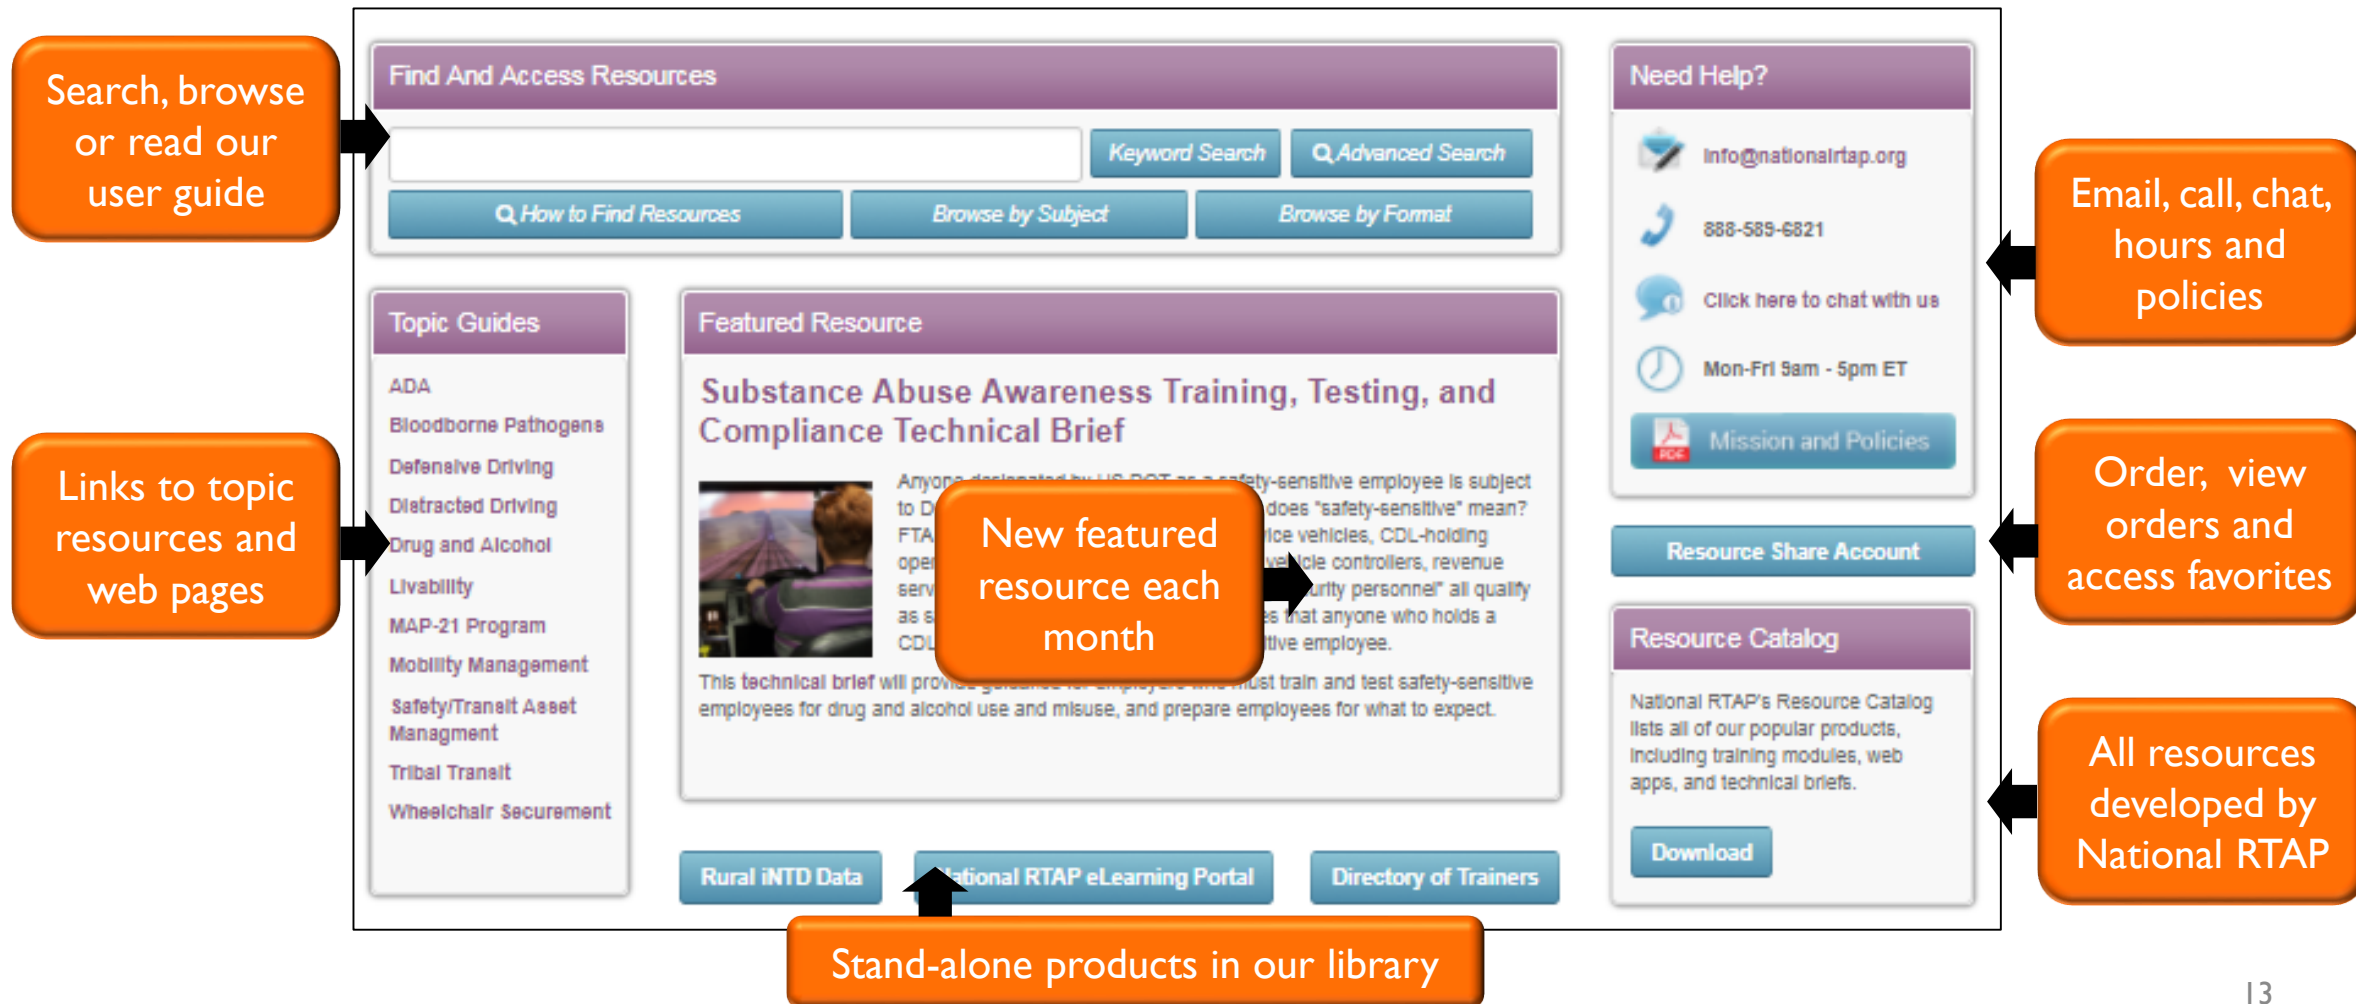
Search, browse or read our user guide

Find And Access Resources

Keyword Search

Advanced Search

How to Find Resources

Browse by Subject

Browse by Format

Links to topic resources and web pages

Topic Guides

ADA
Bloodborne Pathogens
Defensive Driving
Distracted Driving
Drug and Alcohol
Livability
MAP-21 Program
Mobility Management
Safety/Transit Asset Managment
Tribal Transit
Wheelchair Securement

Featured Resource

Substance Abuse Awareness Training, Testing, and Compliance Technical Brief

Anyone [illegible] safety-sensitive employee is subject to D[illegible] does "safety-sensitive" mean? FTA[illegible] vice vehicles, CDL-holding oper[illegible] vehicle controllers, revenue serv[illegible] urity personnel" all qualify as s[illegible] s that anyone who holds a CDL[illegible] tive employee.

New featured resource each month

This technical brief will provi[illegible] st train and test safety-sensitive employees for drug and alcohol use and misuse, and prepare employees for what to expect.

Rural iNTD Data

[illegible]ational RTAP eLearning Portal

Directory of Trainers

Stand-alone products in our library

Need Help?

info@nationalrtap.org

888-589-6821

Click here to chat with us

Mon-Fri 9am - 5pm ET

Mission and Policies

Email, call, chat, hours and policies

Resource Share Account

Order, view orders and access favorites

Resource Catalog

National RTAP's Resource Catalog lists all of our popular products, including training modules, web apps, and technical briefs.

Download

All resources developed by National RTAP

13